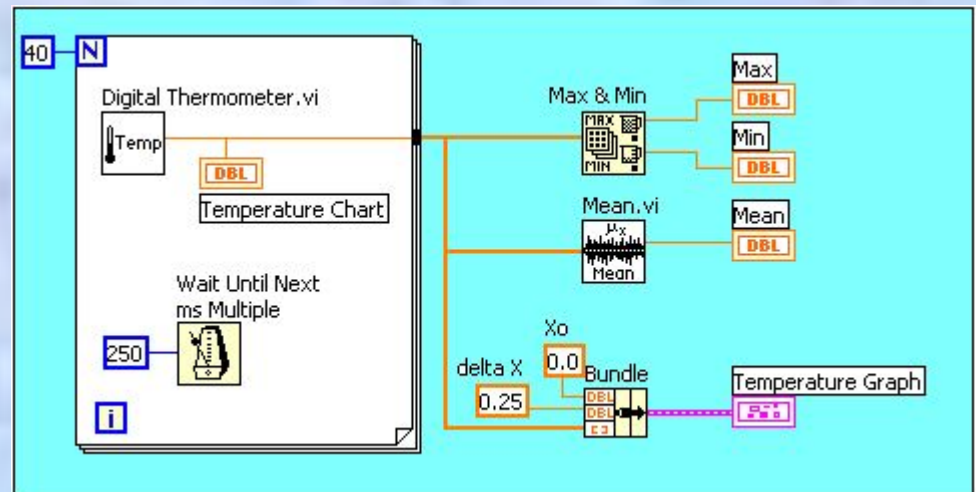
40 N

Digital Thermometer.vi

Temp

DBL

Temperature Chart

Wait Until Next ms Multiple

250

i

Max & Min

MAX

MIN

Max

DBL

Min

DBL

Mean.vi

$\mu_x$

Mean

Mean

DBL

Xo

0.0

delta X

0.25

Bundle

DBL

DBL

Temperature Graph